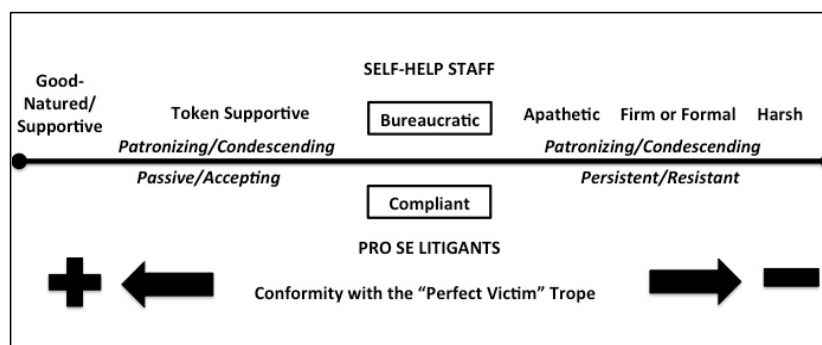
SELF-HELP STAFF

Good-Natured/Supportive

Token Supportive

Bureaucratic

Apathetic Firm or Formal Harsh

Patronizing/Condescending

Patronizing/Condescending

Passive/Accepting

Persistent/Resistant

Compliant

PRO SE LITIGANTS

+

Conformity with the "Perfect Victim" Trope

−